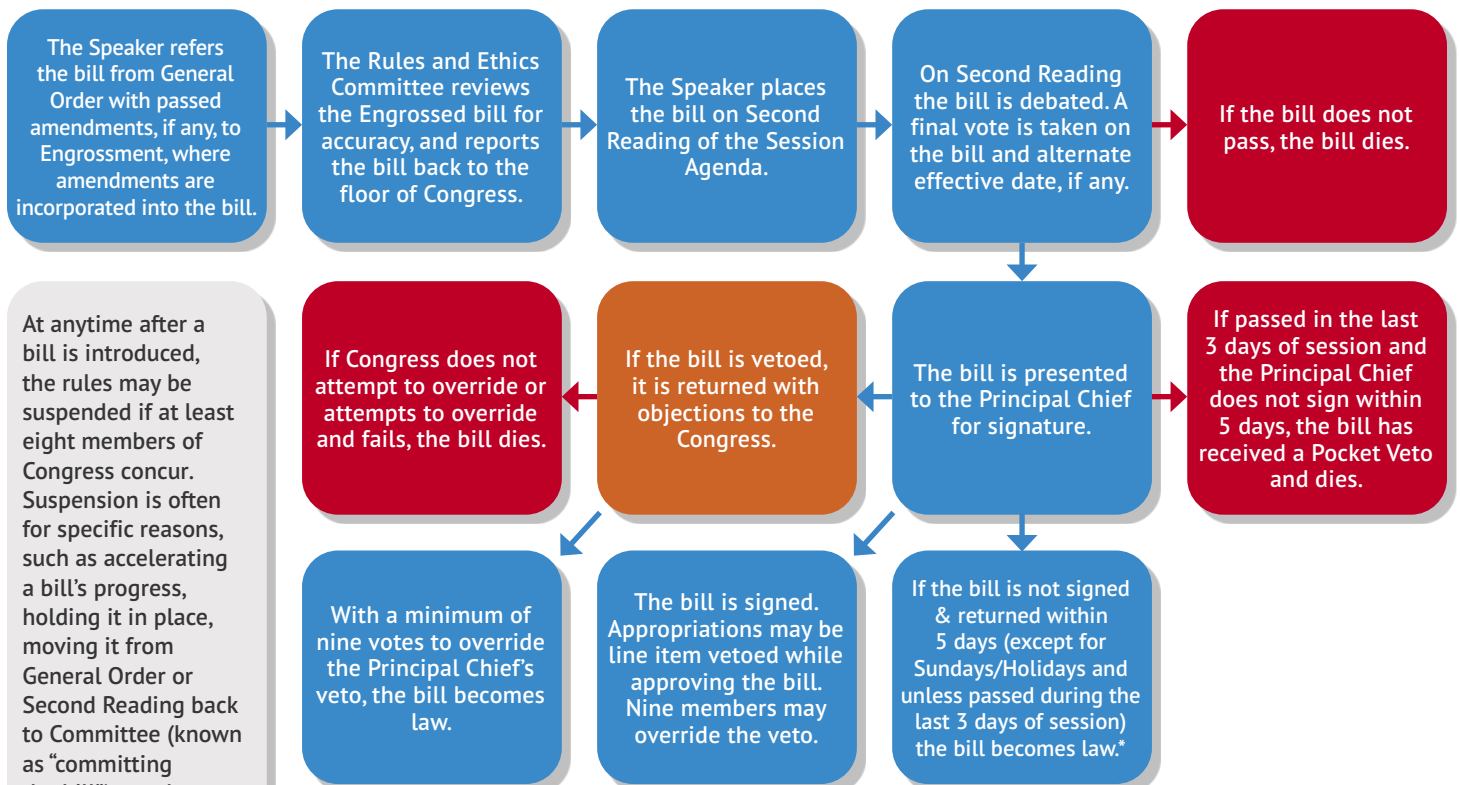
The Speaker refers the bill from General Order with passed amendments, if any, to Engrossment, where amendments are incorporated into the bill.

The Rules and Ethics Committee reviews the Engrossed bill for accuracy, and reports the bill back to the floor of Congress.

The Speaker places the bill on Second Reading of the Session Agenda.

On Second Reading the bill is debated. A final vote is taken on the bill and alternate effective date, if any.

If the bill does not pass, the bill dies.

At anytime after a bill is introduced, the rules may be suspended if at least eight members of Congress concur. Suspension is often for specific reasons, such as accelerating a bill's progress, holding it in place, moving it from General Order or Second Reading back to Committee (known as "committing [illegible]

If Congress does not attempt to override or attempts to override and fails, the bill dies.

If the bill is vetoed, it is returned with objections to the Congress.

The bill is presented to the Principal Chief for signature.

If passed in the last 3 days of session and the Principal Chief does not sign within 5 days, the bill has received a Pocket Veto and dies.

With a minimum of nine votes to override the Principal Chief's veto, the bill becomes law.

The bill is signed. Appropriations may be line item vetoed while approving the bill. Nine members may override the veto.

If the bill is not signed & returned within 5 days (except for Sundays/Holidays and unless passed during the last 3 days of session) the bill becomes law.*